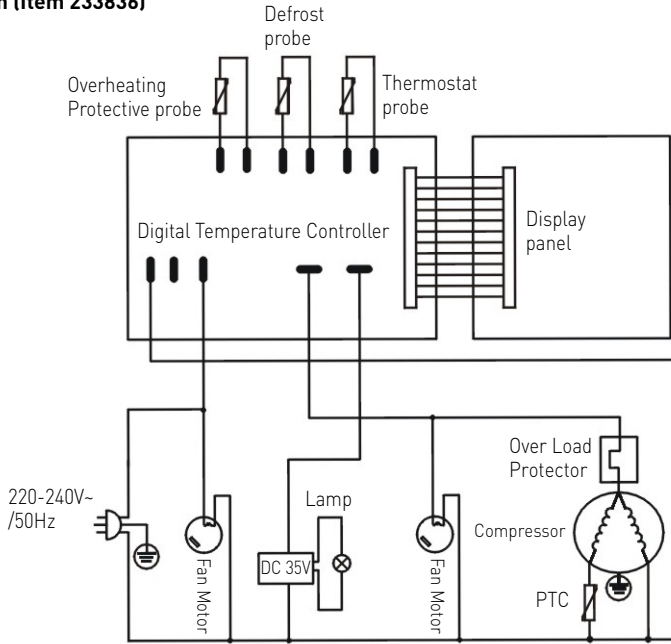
n (item 233838)

Defrost probe

Overheating Protective probe

Thermostat probe

Digital Temperature Controller

Display panel

220-240V~ /50Hz

Fan Motor

Lamp

DC 35V

Fan Motor

Over Load Protector

Compressor

PTC